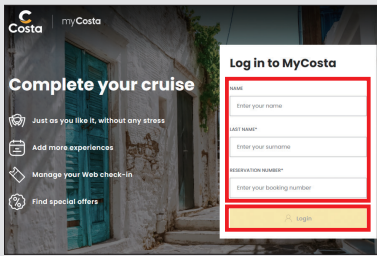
Costa | myCosta

Complete your cruise

Just as you like it, without any stress

Add more experiences

Manage your Web check-in

Find special offers

Log in to MyCosta

NAME
Enter your name

LAST NAME*
Enter your surname

RESERVATION NUMBER*
Enter your booking number

Login